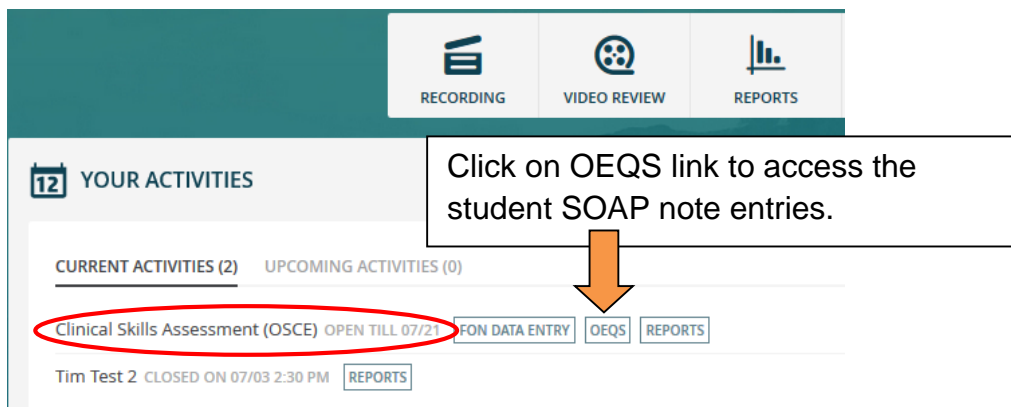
RECORDING
VIDEO REVIEW
REPORTS

12 YOUR ACTIVITIES

Click on OEQS link to access the student SOAP note entries.

CURRENT ACTIVITIES (2) UPCOMING ACTIVITIES (0)

Clinical Skills Assessment (OSCE) OPEN TILL 07/21 FON DATA ENTRY OEQS REPORTS

Tim Test 2 CLOSED ON 07/03 2:30 PM REPORTS